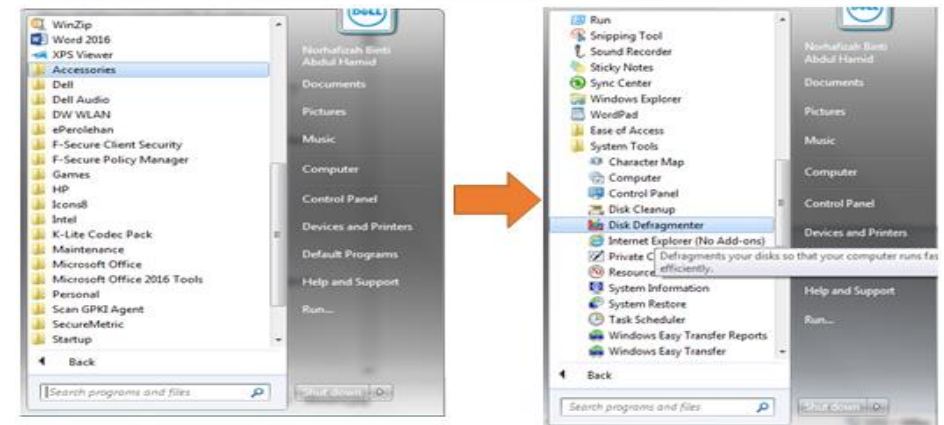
WinZip
Word 2016
XPS Viewer
Accessories
Dell
Dell Audio
DW WLAN
ePerolehan
F-Secure Client Security
F-Secure Policy Manager
Games
HP
Icons8
Intel
K-Lite Codec Pack
Maintenance
Microsoft Office
Microsoft Office 2016 Tools
Personal
Scan GPKI Agent
SecureMetric
Startup
Back
Search programs and files

DELL
Norhafizah Binti Abdul Hamid
Documents
Pictures
Music
Computer
Control Panel
Devices and Printers
Default Programs
Help and Support
Run...
Shut down

Run
Snipping Tool
Sound Recorder
Sticky Notes
Sync Center
Windows Explorer
WordPad
Ease of Access
System Tools
Character Map
Computer
Control Panel
Disk Cleanup
Disk Defragmenter
Internet Explorer (No Add-ons)
Private C
Resource
Defragments your disks so that your computer runs fas efficiently.
System Information
System Restore
Task Scheduler
Windows Easy Transfer Reports
Windows Easy Transfer
Back
Search programs and files

DELL
Norhafizah Binti Abdul Hamid
Documents
Pictures
Music
Computer
Control Panel
Devices and Printers
Help and Support
Run...
Shut down